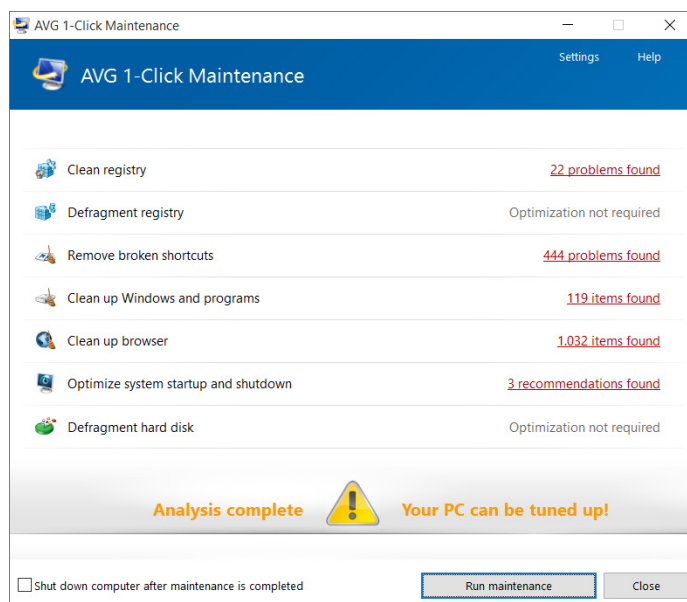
AVG 1-Click Maintenance

AVG 1-Click Maintenance

Settings Help

| | |
|---|---|
| Clean registry | 22 problems found |
| Defragment registry | Optimization not required |
| Remove broken shortcuts | 444 problems found |
| Clean up Windows and programs | 119 items found |
| Clean up browser | 1.032 items found |
| Optimize system startup and shutdown | 3 recommendations found |
| Defragment hard disk | Optimization not required |

Analysis complete Your PC can be tuned up!

Shut down computer after maintenance is completed

Run maintenance

Close